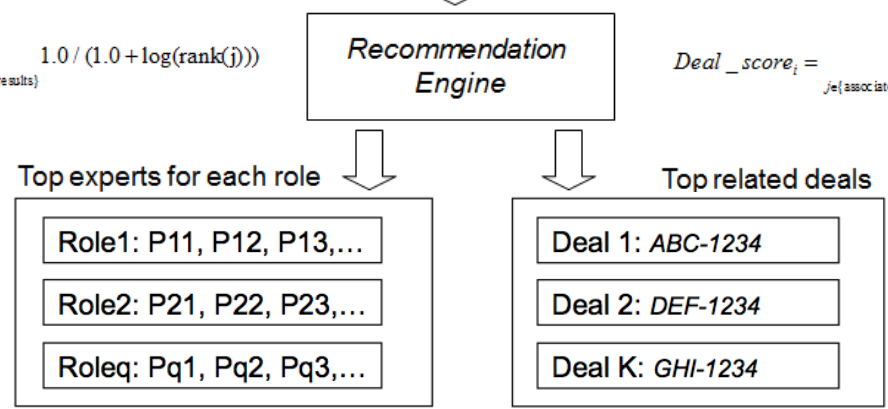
$1.0 / (1.0 + \log(\text{rank(j)}))$

results}

Recommendation Engine

$Deal\_score_i =$

$j \in$ {associat

Top experts for each role

Role1: P11, P12, P13,…

Role2: P21, P22, P23,…

Roleq: Pq1, Pq2, Pq3,…

Top related deals

Deal 1: ABC-1234

Deal 2: DEF-1234

Deal K: GHI-1234